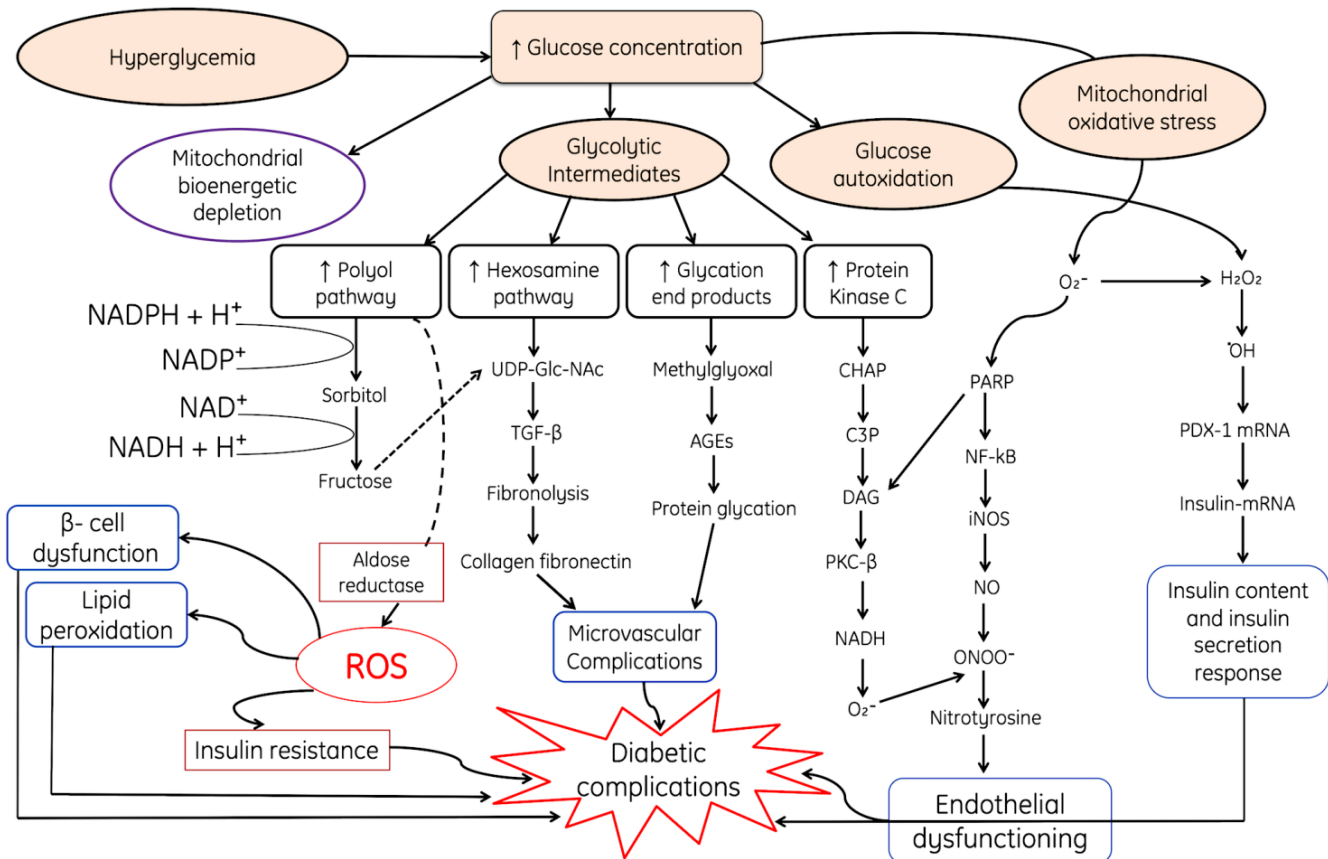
Hyperglycemia

↑ Glucose concentration

Mitochondrial oxidative stress

Mitochondrial bioenergetic depletion

Glycolytic Intermediates

Glucose autoxidation

↑ Polyol pathway

↑ Hexosamine pathway

↑ Glycation end products

↑ Protein Kinase C

$O_2^-$

$H_2O_2$

NADPH + $H^+$

$NADP^+$

$NAD^+$

NADH + $H^+$

Sorbitol

Fructose

UDP-Glc-NAc

TGF-β

Fibronolysis

Collagen fibronectin

Methylglyoxal

AGEs

Protein glycation

CHAP

C3P

DAG

PKC-β

NADH

$O_2^-$

PARP

NF-kB

iNOS

NO

$ONOO^-$

Nitrotyrosine

$^{\cdot}OH$

PDX-1 mRNA

Insulin-mRNA

Insulin content and insulin secretion response

β- cell dysfunction

Lipid peroxidation

Aldose reductase

ROS

Insulin resistance

Microvascular Complications

Diabetic complications

Endothelial dysfunctioning